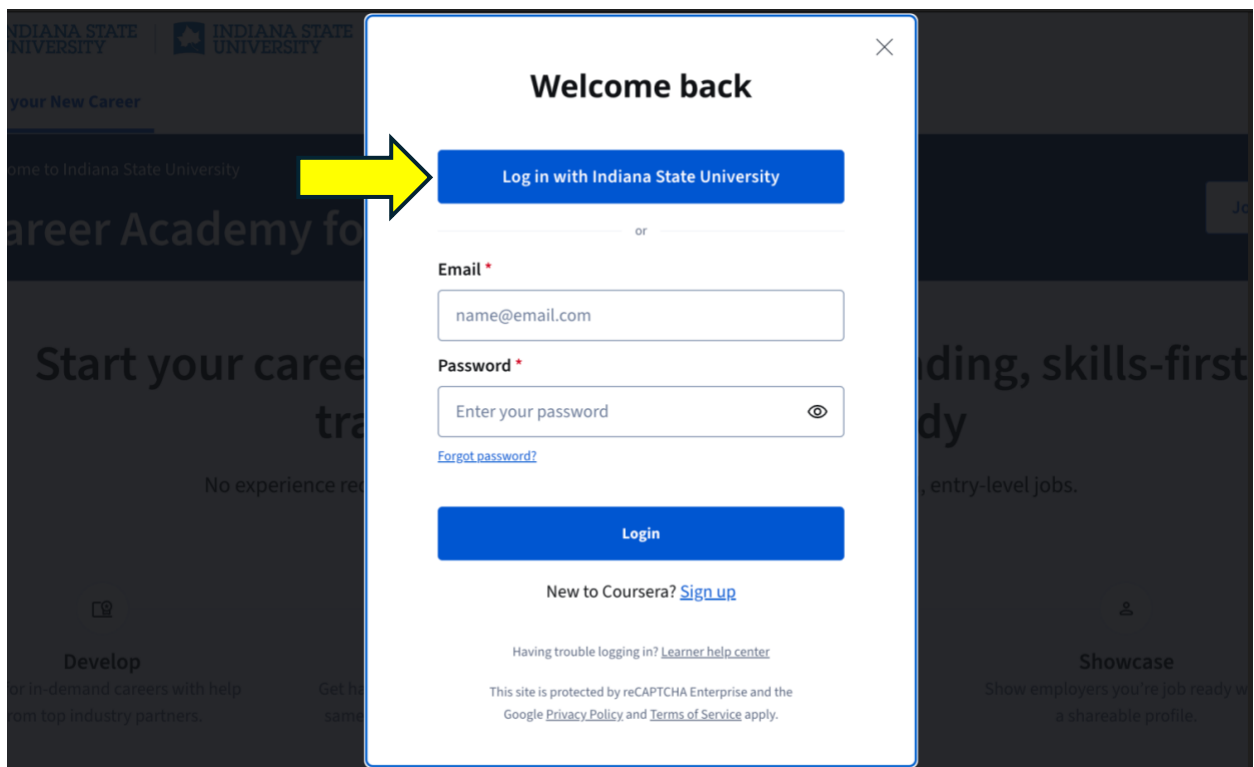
NDIANA STATE
NIVERSITY

INDIANA STATE
UNIVERSITY

your New Career

ome to Indiana State University

areer Academy fo

Start your caree ding, skills-first
tr dy

No experience re , entry-level jobs.

Develop
or in-demand careers with help
om top industry partners.

Get ha
same

Showcase
Show employers you're job ready w
a shareable profile.

Jo

×

Welcome back

Log in with Indiana State University

or

Email *

name@email.com

Password *

Enter your password

Forgot password?

Login

New to Coursera? Sign up

Having trouble logging in? Learner help center

This site is protected by reCAPTCHA Enterprise and the Google Privacy Policy and Terms of Service apply.